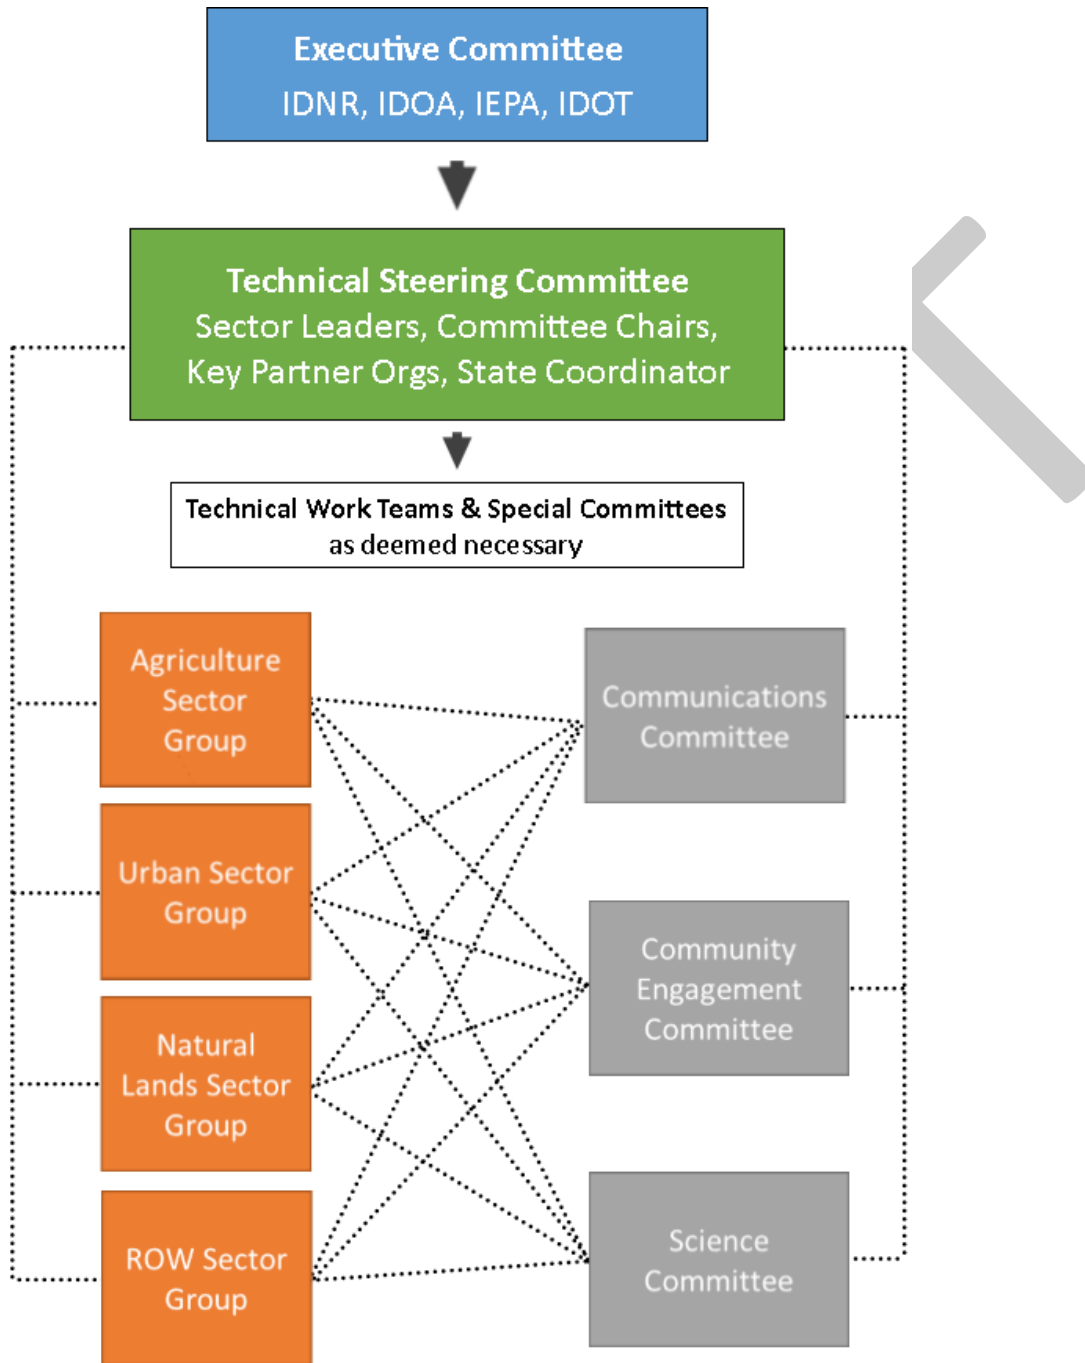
Executive Committee
IDNR, IDOA, IEPA, IDOT

Technical Steering Committee
Sector Leaders, Committee Chairs, Key Partner Orgs, State Coordinator

Technical Work Teams & Special Committees as deemed necessary

Agriculture Sector Group

Urban Sector Group

Natural Lands Sector Group

ROW Sector Group

Communications Committee

Community Engagement Committee

Science Committee